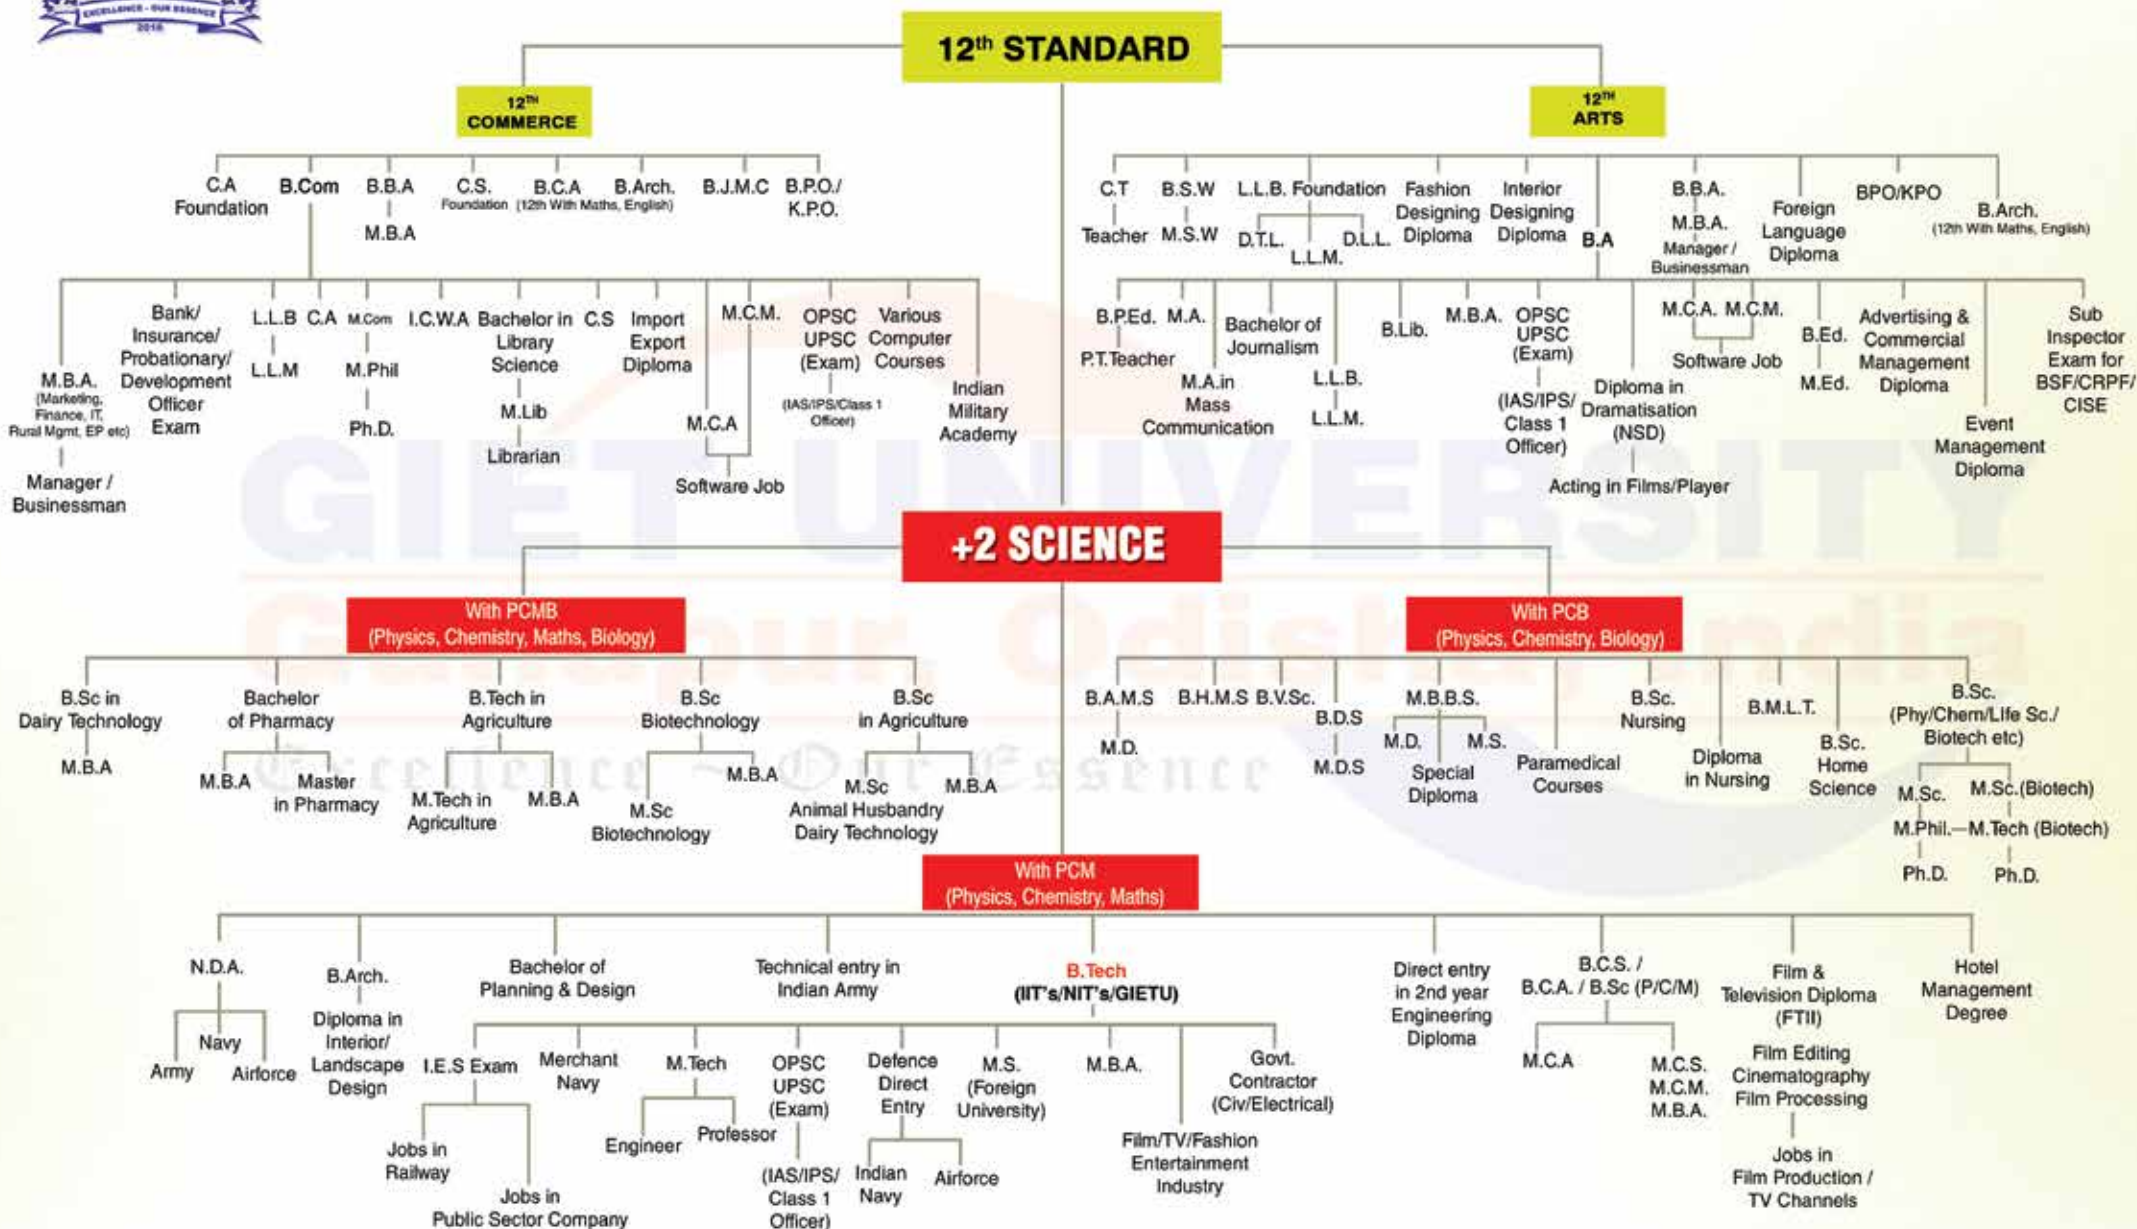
EXCELLENCE - OUR ESSENCE
2018

12th STANDARD

12TH COMMERCE

C.A Foundation
B.Com
B.B.A
M.B.A
C.S. Foundation
B.C.A (12th With Maths, English)
B.Arch.
B.J.M.C
B.P.O./ K.P.O.

M.B.A. (Marketing, Finance, IT, Rural Mgmt, EP etc)
Manager / Businessman
Bank/ Insurance/ Probationary/ Development Officer Exam
L.L.B
L.L.M
C.A
M.Com
M.Phil
Ph.D.
I.C.W.A
Bachelor in Library Science
M.Lib
Librarian
C.S
Import Export Diploma
M.C.M.
M.C.A
Software Job
OPSC UPSC (Exam)
(IAS/IPS/Class 1 Officer)
Various Computer Courses
Indian Military Academy

12TH ARTS

C.T
Teacher
B.S.W
M.S.W
L.L.B. Foundation
D.T.L.
L.L.M.
D.L.L.
Fashion Designing Diploma
Interior Designing Diploma
B.A
B.B.A.
M.B.A.
Manager / Businessman
Foreign Language Diploma
BPO/KPO
B.Arch. (12th With Maths, English)

B.P.Ed.
P.T.Teacher
M.A.
M.A.in Mass Communication
Bachelor of Journalism
L.L.B.
L.L.M.
B.Lib.
M.B.A.
OPSC UPSC (Exam)
(IAS/IPS/ Class 1 Officer)
Diploma in Dramatisation (NSD)
Acting in Films/Player
M.C.A.
M.C.M.
Software Job
B.Ed.
M.Ed.
Advertising & Commercial Management Diploma
Event Management Diploma
Sub Inspector Exam for BSF/CRPF/ CISE

+2 SCIENCE

With PCMB (Physics, Chemistry, Maths, Biology)

B.Sc in Dairy Technology
M.B.A
Bachelor of Pharmacy
M.B.A
Master in Pharmacy
B.Tech in Agriculture
M.Tech in Agriculture
M.B.A
B.Sc Biotechnology
M.Sc Biotechnology
M.B.A
B.Sc in Agriculture
M.Sc Animal Husbandry Dairy Technology
M.B.A

With PCB (Physics, Chemistry, Biology)

B.A.M.S
M.D.
B.H.M.S
B.V.Sc.
B.D.S
M.D.S
M.B.B.S.
M.D.
M.S.
Special Diploma
Paramedical Courses
B.Sc. Nursing
Diploma in Nursing
B.M.L.T.
B.Sc. Home Science
B.Sc. (Phy/Chem/Life Sc./ Biotech etc)
M.Sc.
M.Sc.(Biotech)
M.Phil.—M.Tech (Biotech)
Ph.D.
Ph.D.

Excellence ~ Our Essence

With PCM (Physics, Chemistry, Maths)

N.D.A.
Navy
Army
Airforce
B.Arch.
Diploma in Interior/ Landscape Design
Bachelor of Planning & Design
Technical entry in Indian Army
B.Tech (IIT's/NIT's/GIETU)
I.E.S Exam
Jobs in Railway
Jobs in Public Sector Company
Merchant Navy
M.Tech
Engineer
Professor
OPSC UPSC (Exam)
(IAS/IPS/ Class 1 Officer)
Defence Direct Entry
Indian Navy
Airforce
M.S. (Foreign University)
M.B.A.
Film/TV/Fashion Entertainment Industry
Govt. Contractor (Civ/Electrical)
Direct entry in 2nd year Engineering Diploma
B.C.S. / B.C.A. / B.Sc (P/C/M)
M.C.A
M.C.S. M.C.M. M.B.A.
Film & Television Diploma (FTII)
Film Editing Cinematography Film Processing
Jobs in Film Production / TV Channels
Hotel Management Degree

GIET UNIVERSITY
Gunupur, Odisha, India